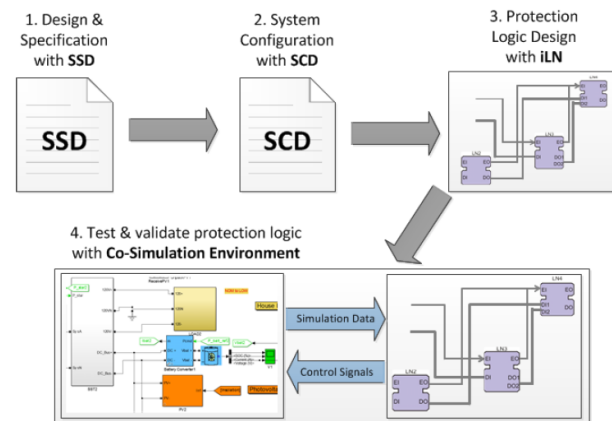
1. Design & Specification with **SSD**

SSD

2. System Configuration with **SCD**

SCD

3. Protection Logic Design with **iLN**

4. Test & validate protection logic with **Co-Simulation Environment**

Simulation Data

Control Signals

House

Battery Converter1

Photovolta

LN4

LN3

LN2

EI

EO

DI

DO1

DO2

EO

DO